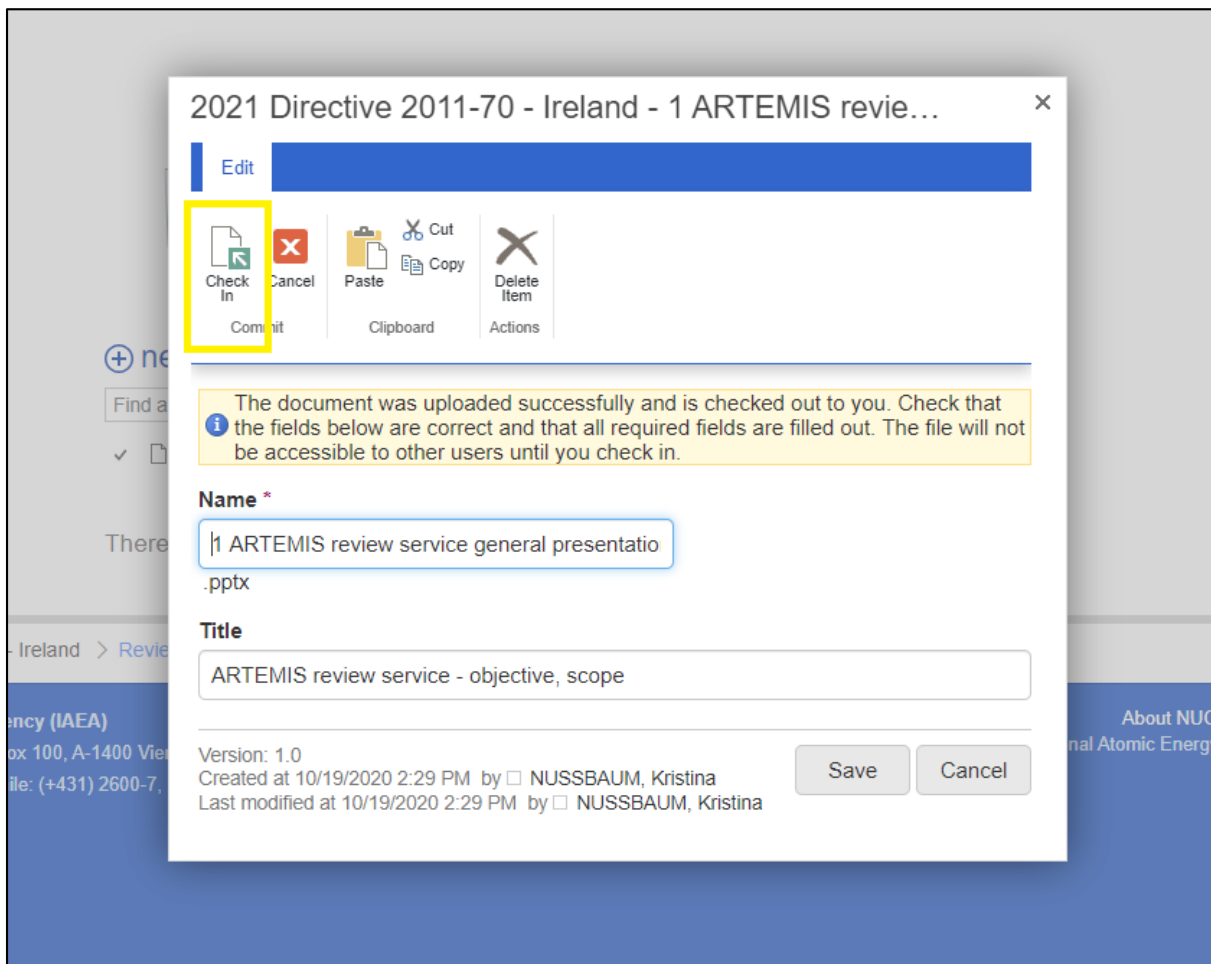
2021 Directive 2011-70 - Ireland - 1 ARTEMIS revie…

×

Edit

Check In

Cancel

Commit

Paste

Cut

Copy

Clipboard

Delete Item

Actions

ne

Find a

There

The document was uploaded successfully and is checked out to you. Check that the fields below are correct and that all required fields are filled out. The file will not be accessible to other users until you check in.

Name *

1 ARTEMIS review service general presentatio

.pptx

Title

ARTEMIS review service - objective, scope

Version: 1.0
Created at 10/19/2020 2:29 PM by NUSSBAUM, Kristina
Last modified at 10/19/2020 2:29 PM by NUSSBAUM, Kristina

Save

Cancel

- Ireland > Revie

ency (IAEA)
ox 100, A-1400 Vie
ile: (+431) 2600-7,

About NUC
nal Atomic Energ